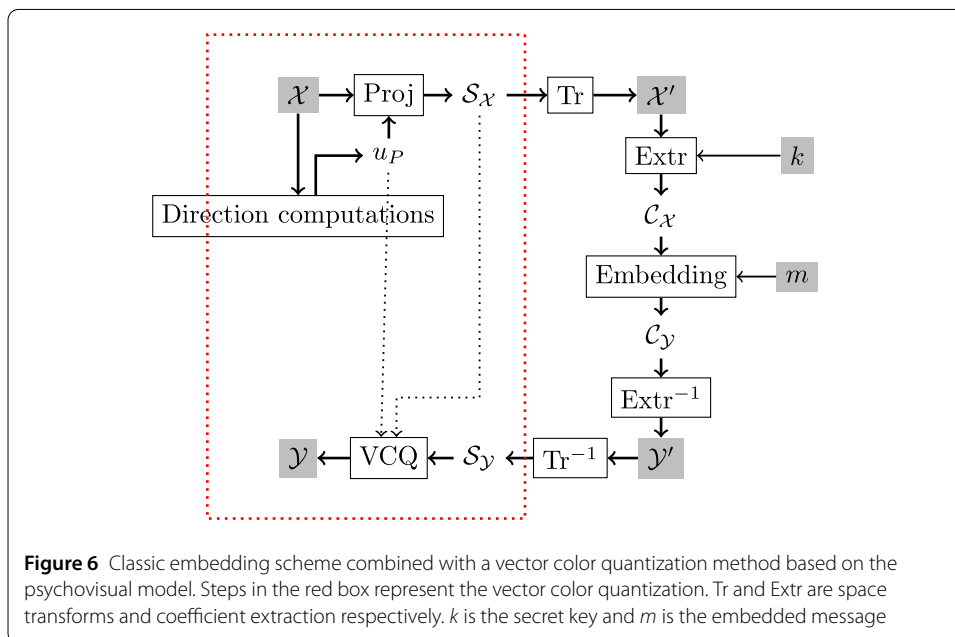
$\mathcal{X}$

Proj

$\mathcal{S}_{\mathcal{X}}$

Tr

$\mathcal{X}'$

$u_P$

Extr

$k$

Direction computations

$\mathcal{C}_{\mathcal{X}}$

Embedding

$m$

$\mathcal{C}_{\mathcal{Y}}$

$\text{Extr}^{-1}$

$\mathcal{Y}$

VCQ

$\mathcal{S}_{\mathcal{Y}}$

$\text{Tr}^{-1}$

$\mathcal{Y}'$

**Figure 6** Classic embedding scheme combined with a vector color quantization method based on the psychovisual model. Steps in the red box represent the vector color quantization. Tr and Extr are space transforms and coefficient extraction respectively. *k* is the secret key and *m* is the embedded message